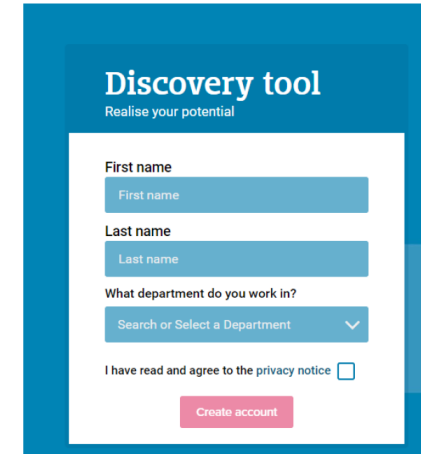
Discovery tool
Realise your potential

First name
First name

Last name
Last name

What department do you work in?
Search or Select a Department

I have read and agree to the privacy notice

Create account